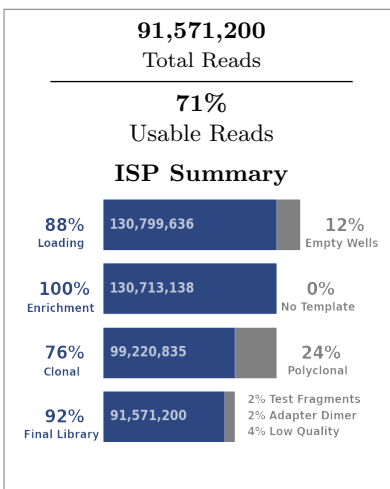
91,571,200
Total Reads

71%
Usable Reads

ISP Summary

88%
Loading

130,799,636

12%
Empty Wells

100%
Enrichment

130,713,138

0%
No Template

76%
Clonal

99,220,835

24%
Polyclonal

92%
Final Library

91,571,200

2% Test Fragments
2% Adapter Dimer
4% Low Quality